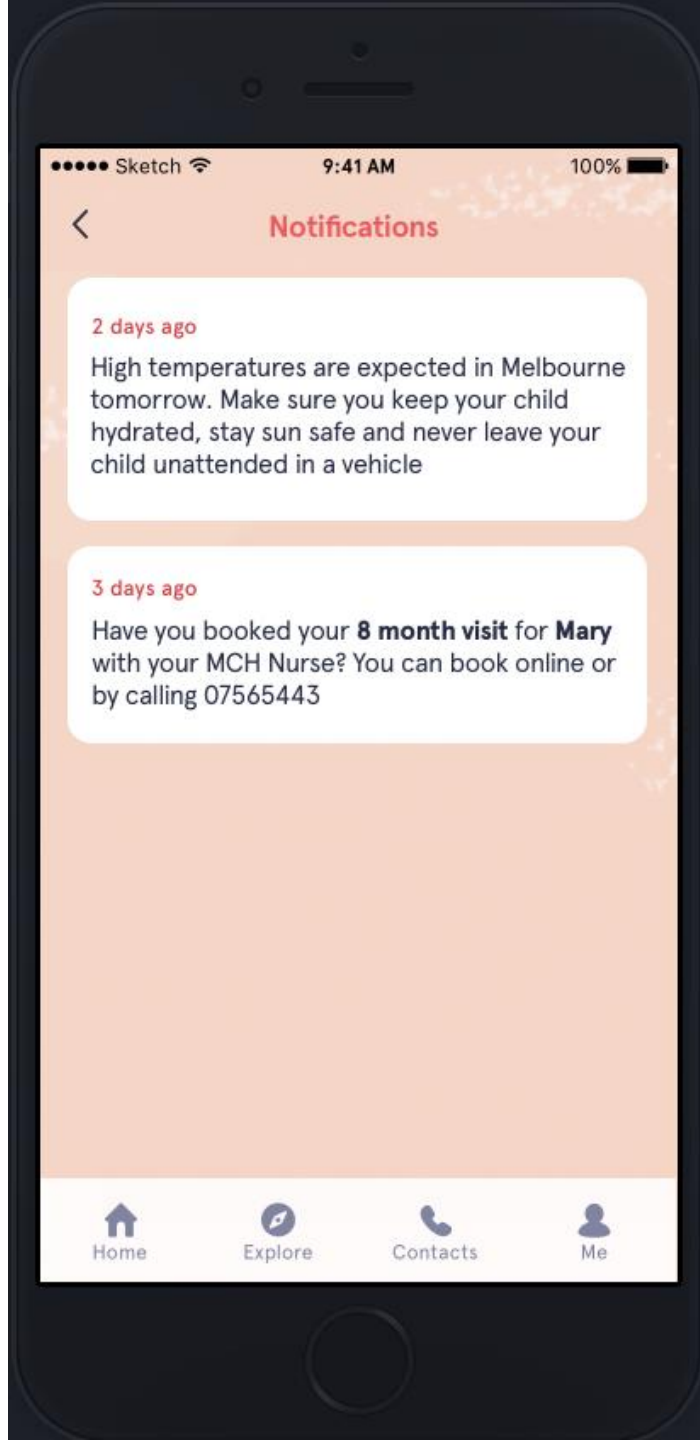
●●●●● Sketch 9:41 AM 100%

<

Notifications

2 days ago

High temperatures are expected in Melbourne tomorrow. Make sure you keep your child hydrated, stay sun safe and never leave your child unattended in a vehicle

3 days ago

Have you booked your **8 month visit** for **Mary** with your MCH Nurse? You can book online or by calling 07565443

Home Explore Contacts Me